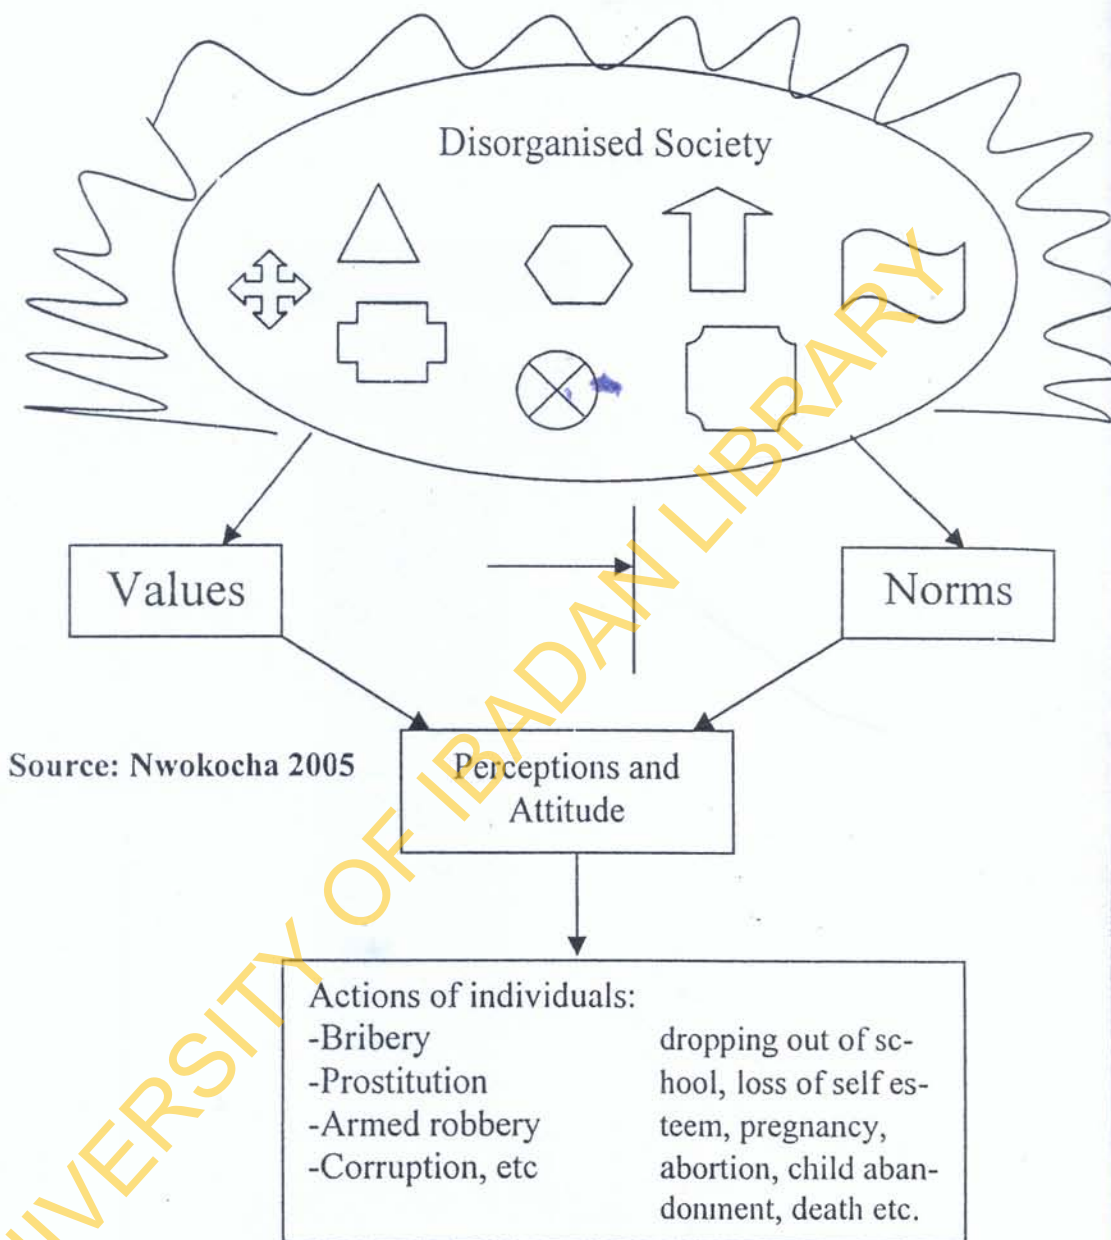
Disorganised Society

Values

Norms

Source: Nwokocha 2005

Perceptions and Attitude

Actions of individuals:
-Bribery
-Prostitution
-Armed robbery
-Corruption, etc

dropping out of school, loss of self esteem, pregnancy, abortion, child abandonment, death etc.

UNIVERSITY OF IBADAN LIBRARY